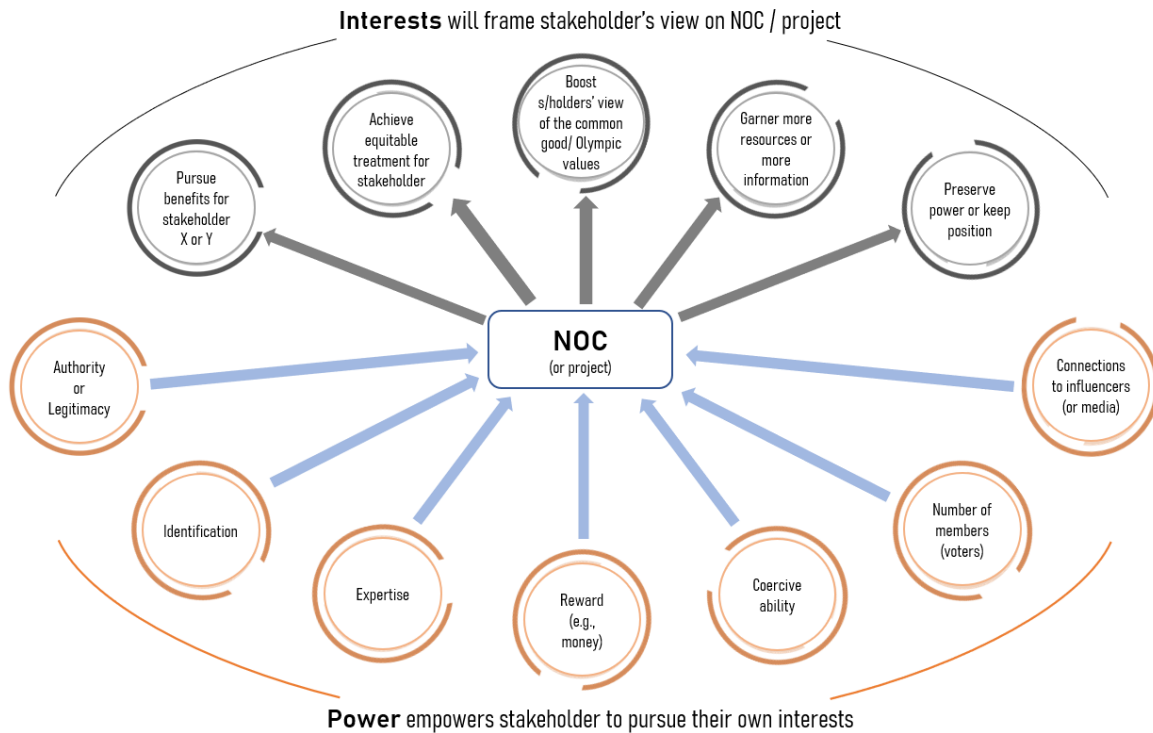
**Interests** will frame stakeholder's view on NOC / project

Pursue benefits for stakeholder X or Y

Achieve equitable treatment for stakeholder

Boost s/holders' view of the common good/ Olympic values

Garner more resources or more information

Preserve power or keep position

**NOC**
(or project)

Authority or Legitimacy

Identification

Expertise

Reward (e.g., money)

Coercive ability

Number of members (voters)

Connections to influencers (or media)

**Power** empowers stakeholder to pursue their own interests